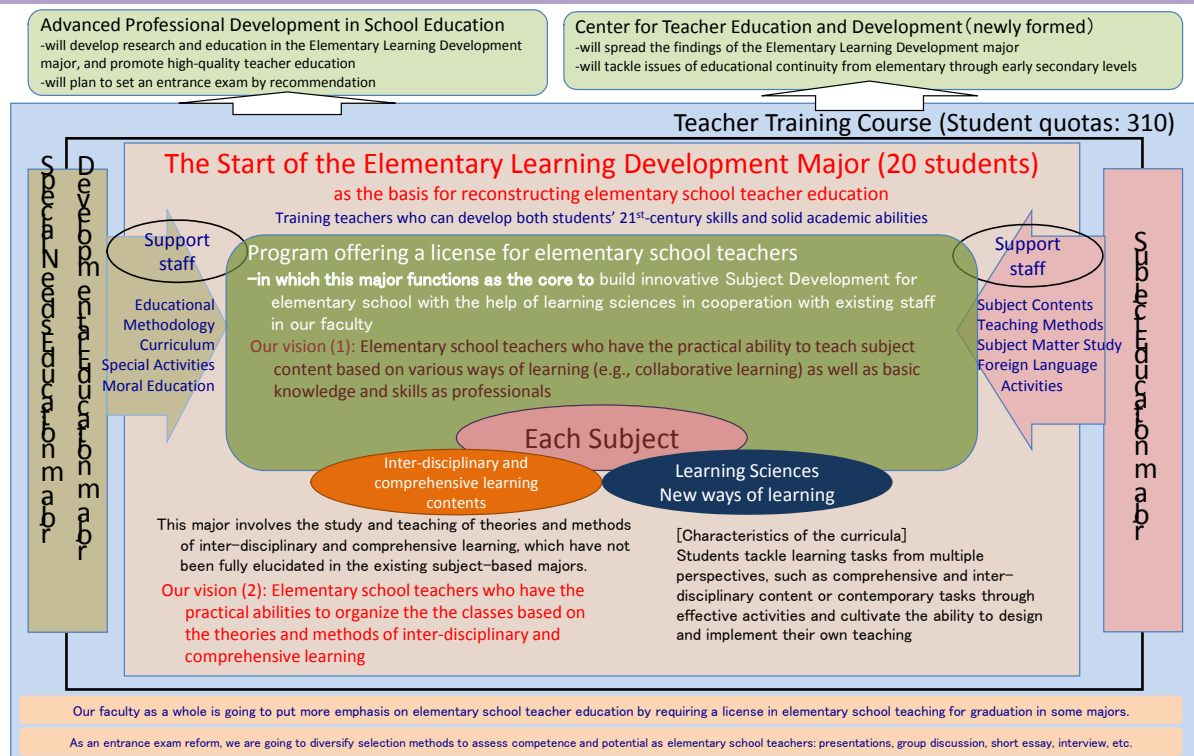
Advanced Professional Development in School Education
-will develop research and education in the Elementary Learning Development major, and promote high-quality teacher education
-will plan to set an entrance exam by recommendation

Center for Teacher Education and Development (newly formed)
-will spread the findings of the Elementary Learning Development major
-will tackle issues of educational continuity from elementary through early secondary levels

Teacher Training Course (Student quotas: 310)

Special Needs Education major

Development Education major

The Start of the Elementary Learning Development Major (20 students)
as the basis for reconstructing elementary school teacher education
Training teachers who can develop both students' 21$^{st}$-century skills and solid academic abilities

Support staff
Educational Methodology
Curriculum
Special Activities
Moral Education

Program offering a license for elementary school teachers
-in which this major functions as the core to build innovative Subject Development for elementary school with the help of learning sciences in cooperation with existing staff in our faculty
Our vision (1): Elementary school teachers who have the practical ability to teach subject content based on various ways of learning (e.g., collaborative learning) as well as basic knowledge and skills as professionals

Support staff
Subject Contents
Teaching Methods
Subject Matter Study
Foreign Language Activities

Subject Education major

Each Subject

Inter-disciplinary and comprehensive learning contents

Learning Sciences
New ways of learning

This major involves the study and teaching of theories and methods of inter-disciplinary and comprehensive learning, which have not been fully elucidated in the existing subject-based majors.
Our vision (2): Elementary school teachers who have the practical abilities to organize the the classes based on the theories and methods of inter-disciplinary and comprehensive learning

[Characteristics of the curricula]
Students tackle learning tasks from multiple perspectives, such as comprehensive and inter-disciplinary content or contemporary tasks through effective activities and cultivate the ability to design and implement their own teaching

Our faculty as a whole is going to put more emphasis on elementary school teacher education by requiring a license in elementary school teaching for graduation in some majors.

As an entrance exam reform, we are going to diversify selection methods to assess competence and potential as elementary school teachers: presentations, group discussion, short essay, interview, etc.